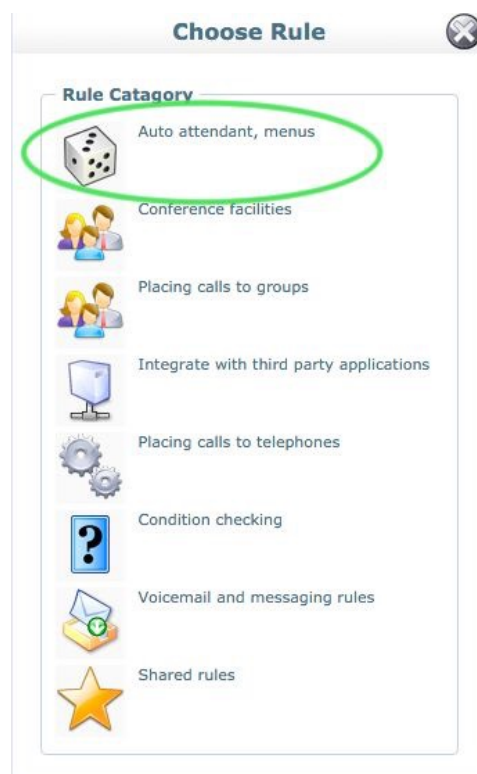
Choose Rule

Rule Catagory

Auto attendant, menus

Conference facilities

Placing calls to groups

Integrate with third party applications

Placing calls to telephones

Condition checking

Voicemail and messaging rules

Shared rules